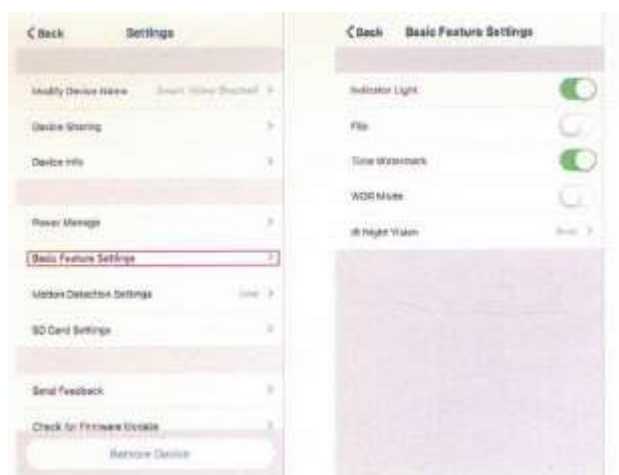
< Back Settings

Modify Device Name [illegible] >

Device Sharing >

Device Info >

Power Manage >

Basic Feature Settings >

Motion Detection Settings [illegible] >

SD Card Settings >

Send Feedback >

Check for Firmware Update >

Remove Device

< Back Basic Feature Settings

Indicator Light

Flip

Time Watermark

WDR Mode

IR Night Vision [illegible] >